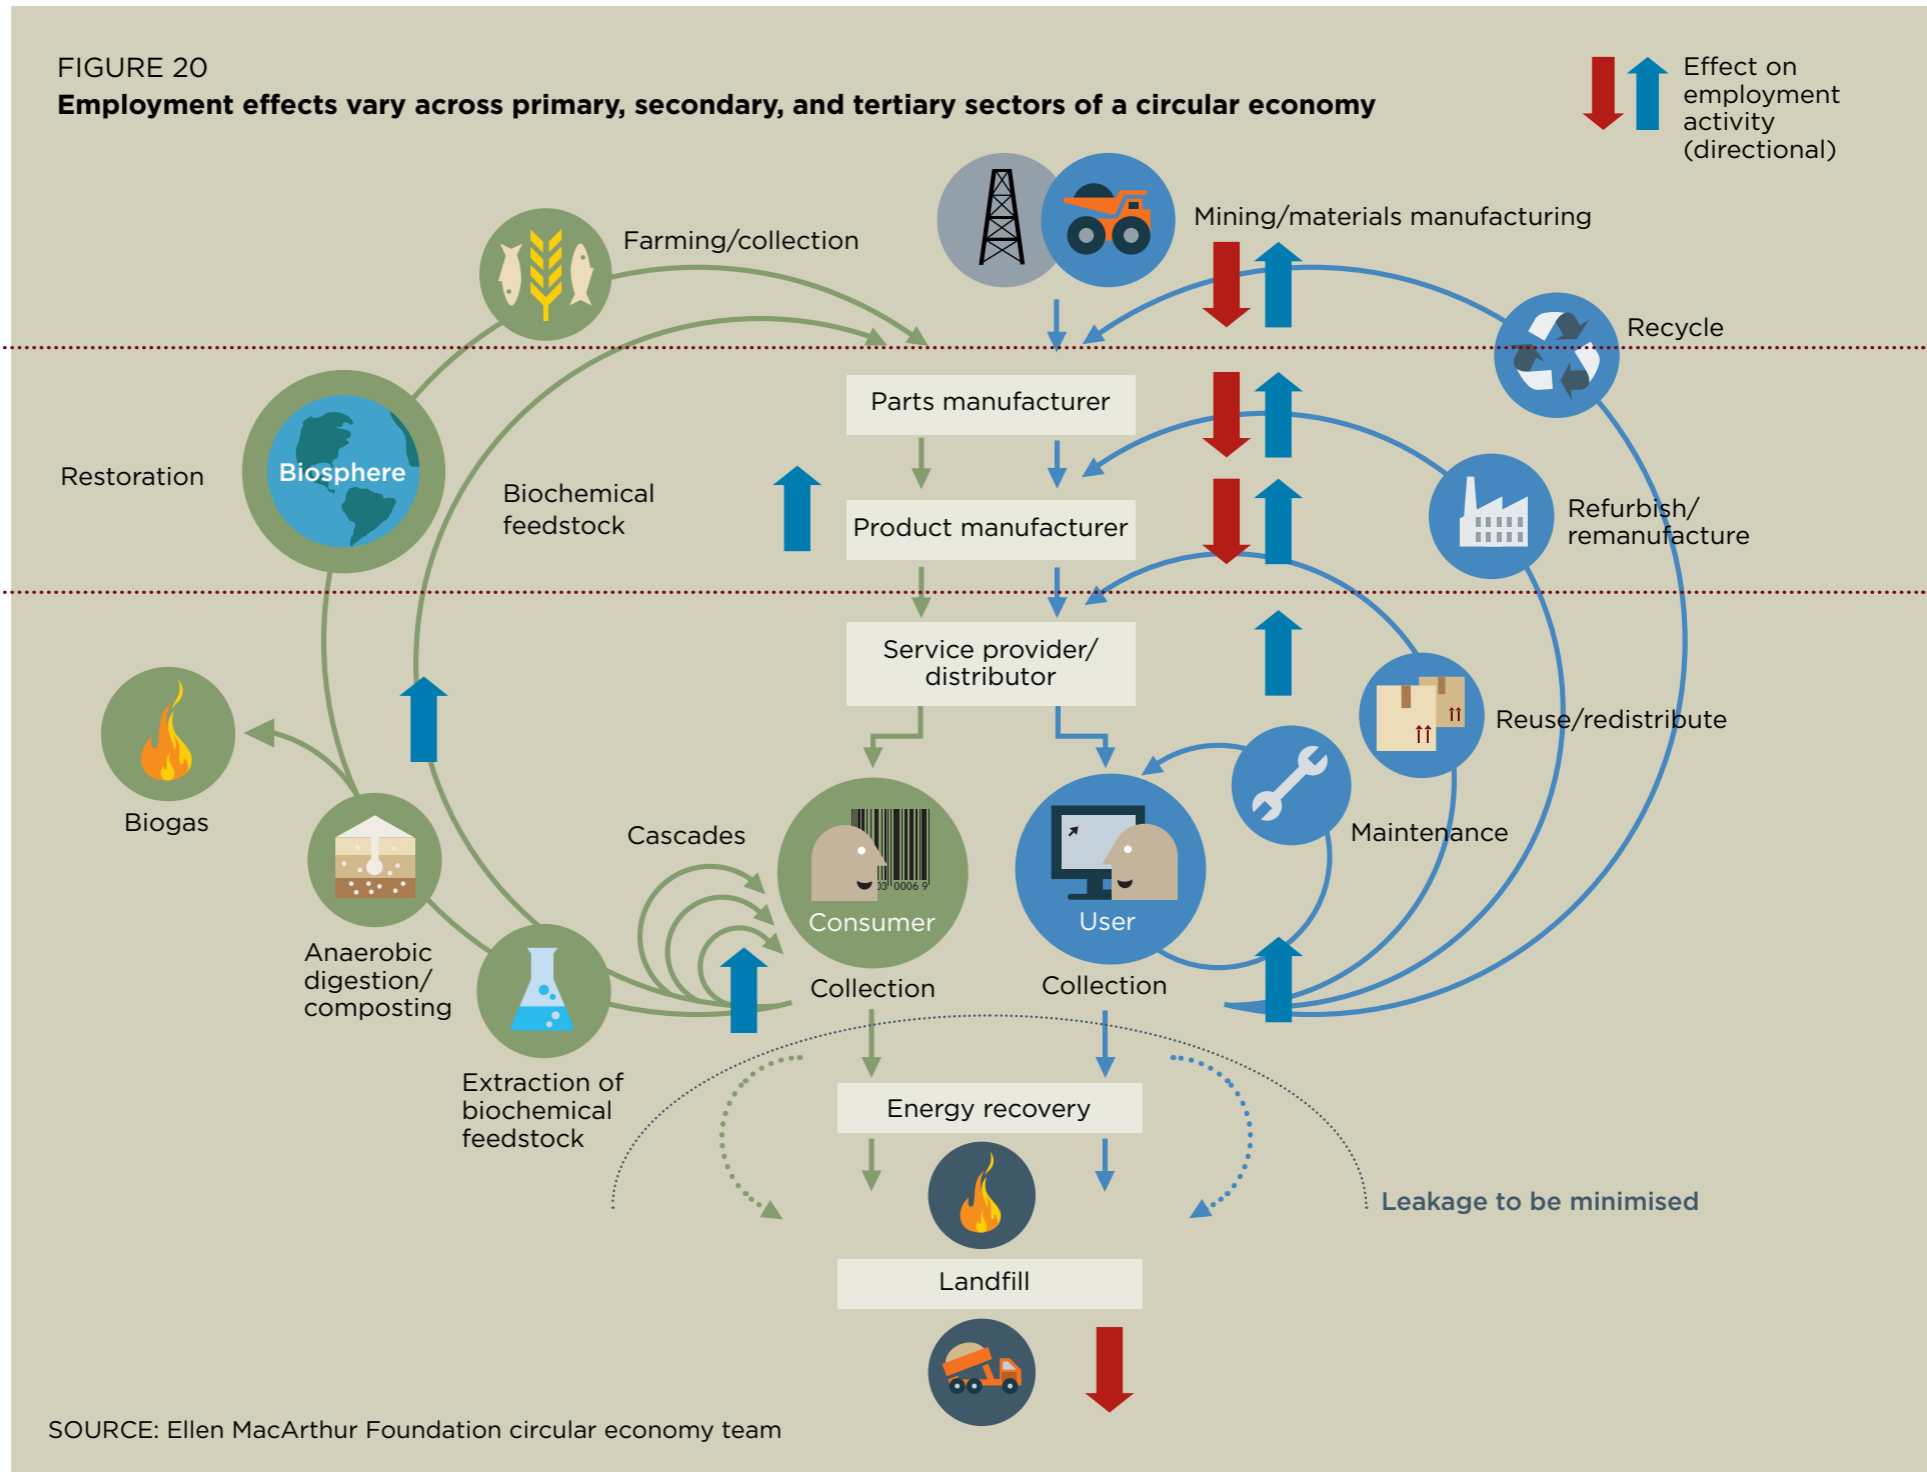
FIGURE 20
**Employment effects vary across primary, secondary, and tertiary sectors of a circular economy**

Effect on employment activity (directional)

Mining/materials manufacturing

Farming/collection

Recycle

Parts manufacturer

Restoration

Biosphere

Biochemical feedstock

Product manufacturer

Refurbish/ remanufacture

Service provider/ distributor

Reuse/redistribute

Biogas

Cascades

Maintenance

Consumer

User

Anaerobic digestion/ composting

Collection

Collection

Extraction of biochemical feedstock

Energy recovery

Leakage to be minimised

Landfill

SOURCE: Ellen MacArthur Foundation circular economy team